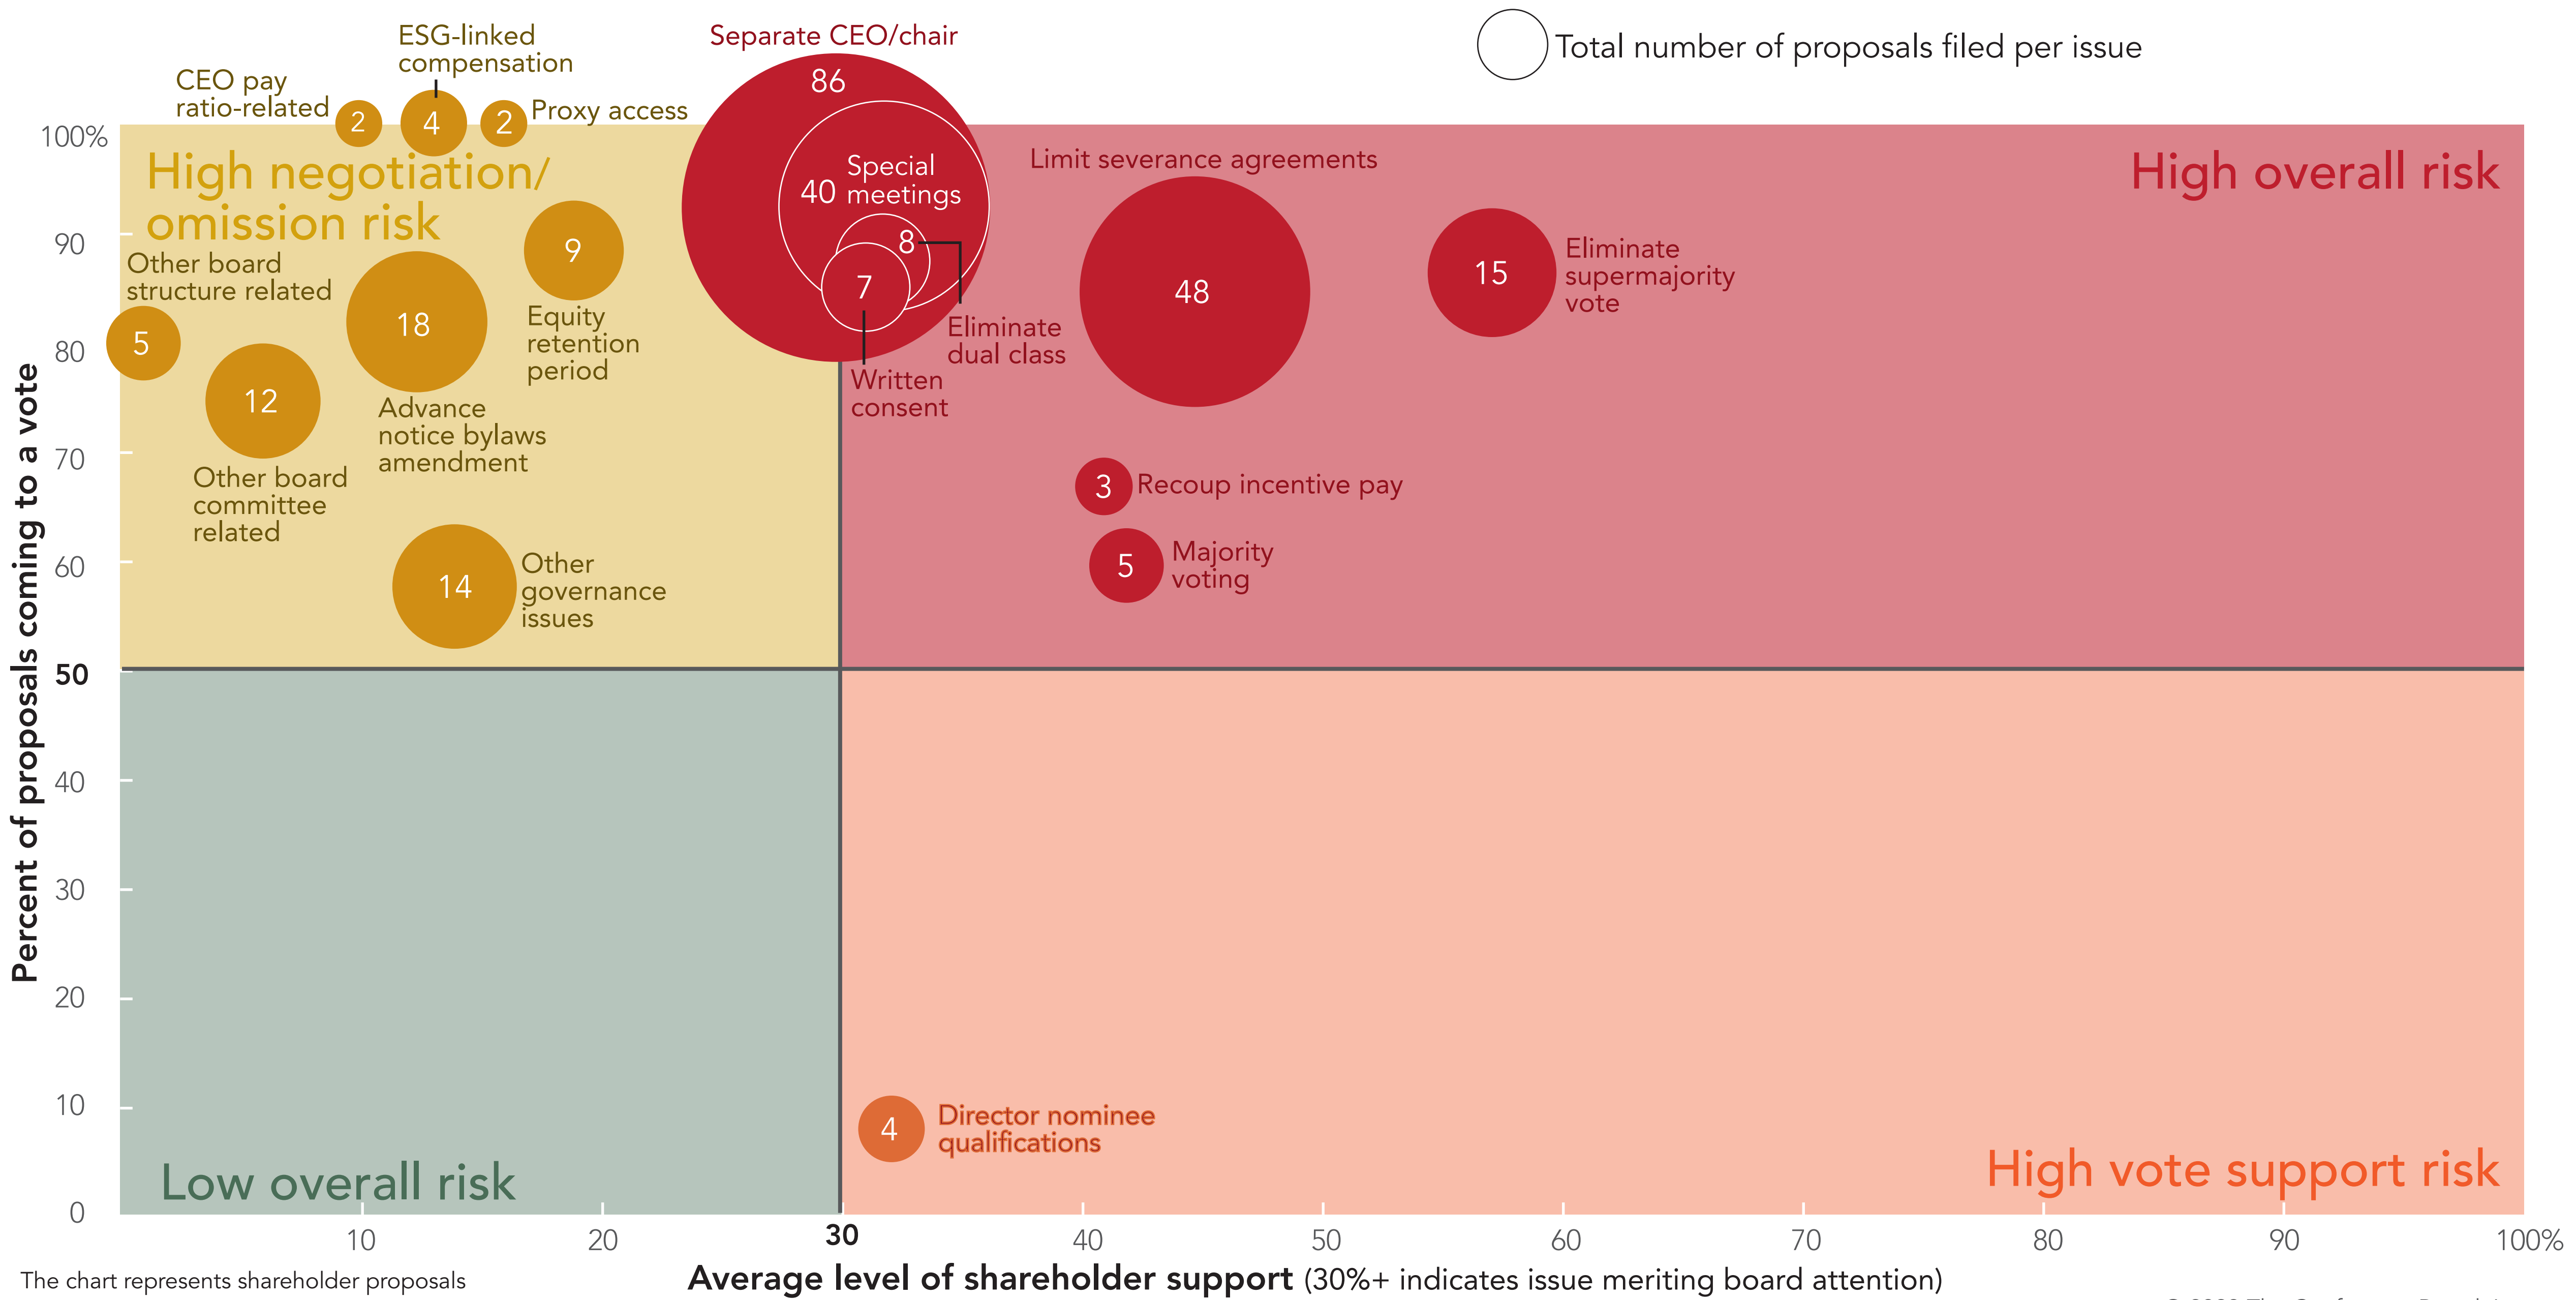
Total number of proposals filed per issue

CEO pay ratio-related
2
ESG-linked compensation
4
2
Proxy access
Separate CEO/chair
86
Special meetings
40
8
7

100%
High negotiation/ omission risk
90
Other board structure related
80
5
9
Equity retention period
18
12
Advance notice bylaws amendment
70
Other board committee related
60
14
Other governance issues
50
40
30
20
10
0

Limit severance agreements
High overall risk
48
15
Eliminate supermajority vote
Eliminate dual class
Written consent
3
Recoup incentive pay
5
Majority voting

Low overall risk
4
Director nominee qualifications
High vote support risk

Percent of proposals coming to a vote

10 20 30 40 50 60 70 80 90 100%

The chart represents shareholder proposals

Average level of shareholder support (30%+ indicates issue meriting board attention)

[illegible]